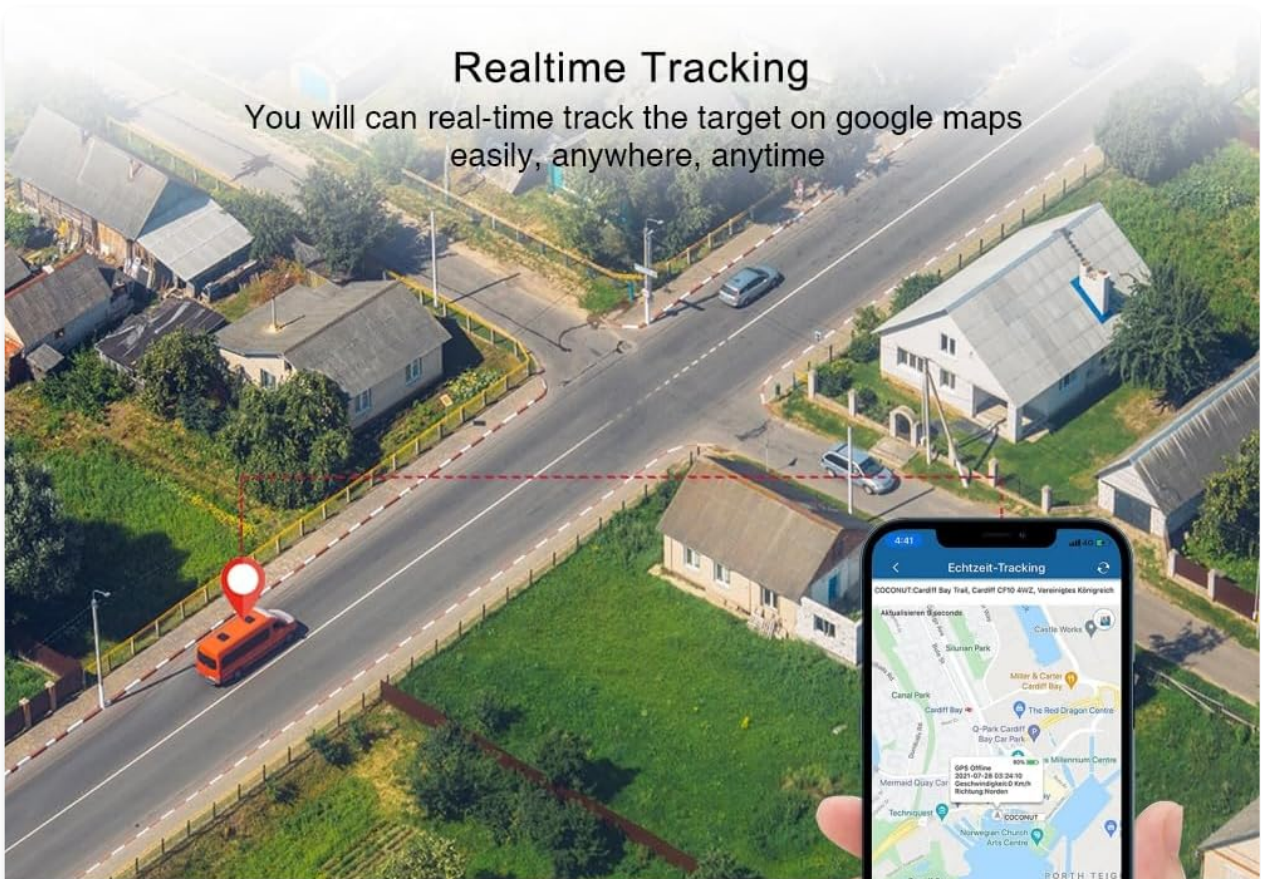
Realtime Tracking

You will can real-time track the target on google maps easily, anywhere, anytime

4:41

Echtzeit-Tracking

COCONUT:Cardiff Bay Trail, Cardiff CF10 4WZ, Vereinigtes Königreich

Aktualisieren 8 seconds

Castle Works

Silurian Park

Miller & Carter Cardiff Bay

Canal Park

Cardiff Bay

The Red Dragon Centre

Q-Park Cardiff Bay Car Park

80%

GPS Offline
2021-07-28 03:24:10
Geschwindigkeit:0 Km/h
Richtung:Norden

Millennium Centre

Mermaid Quay Car

Techniquest

COCONUT

Norwegian Church Arts Centre

PORTH TEIG